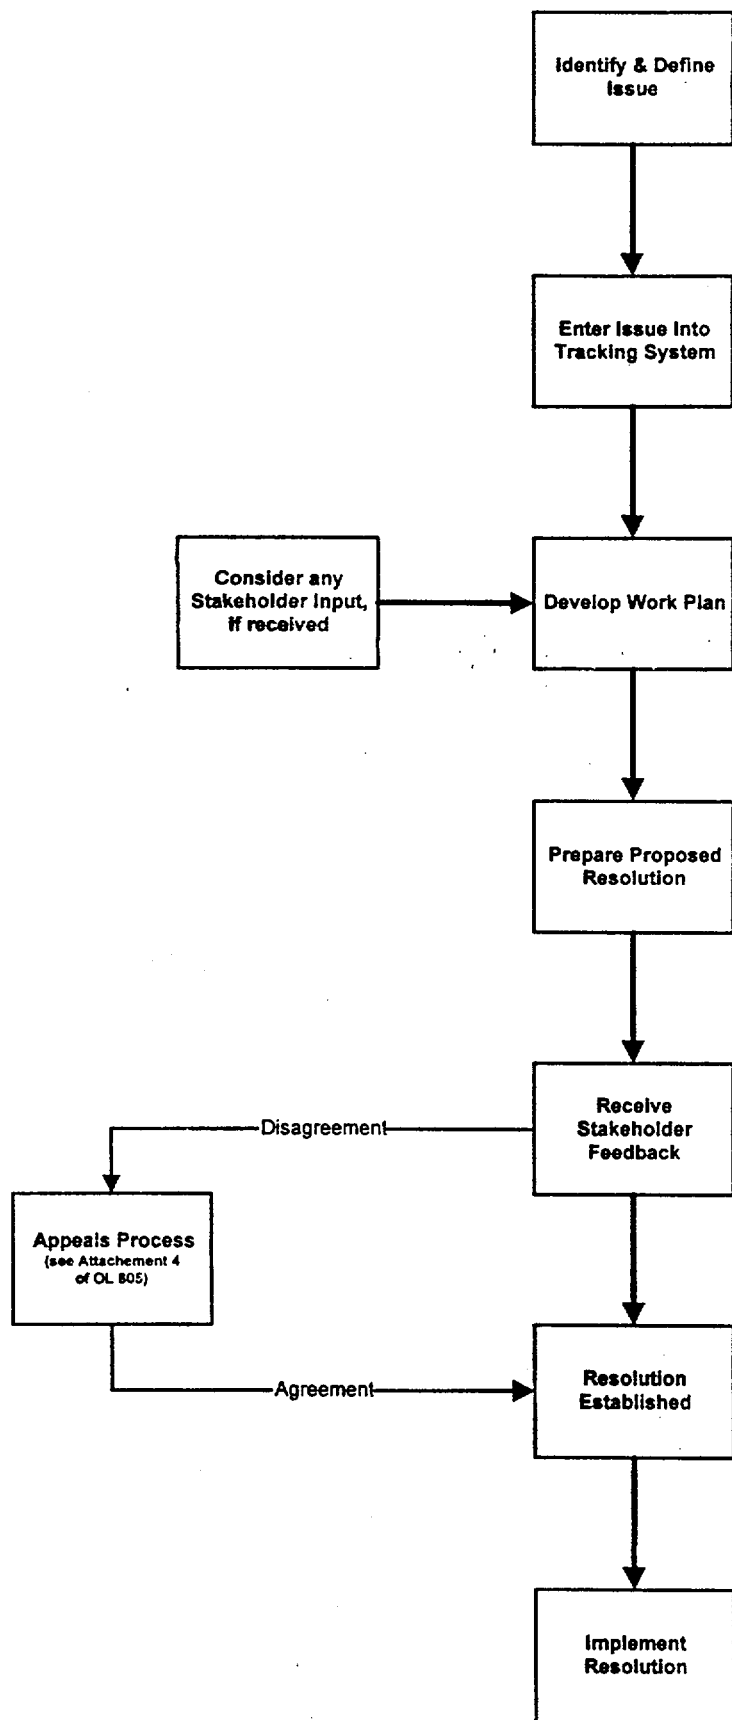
Identify & Define Issue

Enter Issue Into Tracking System

Consider any Stakeholder Input, if received

Develop Work Plan

Prepare Proposed Resolution

Receive Stakeholder Feedback

Disagreement

Appeals Process (see Attachement 4 of OL 805)

Agreement

Resolution Established

Implement Resolution